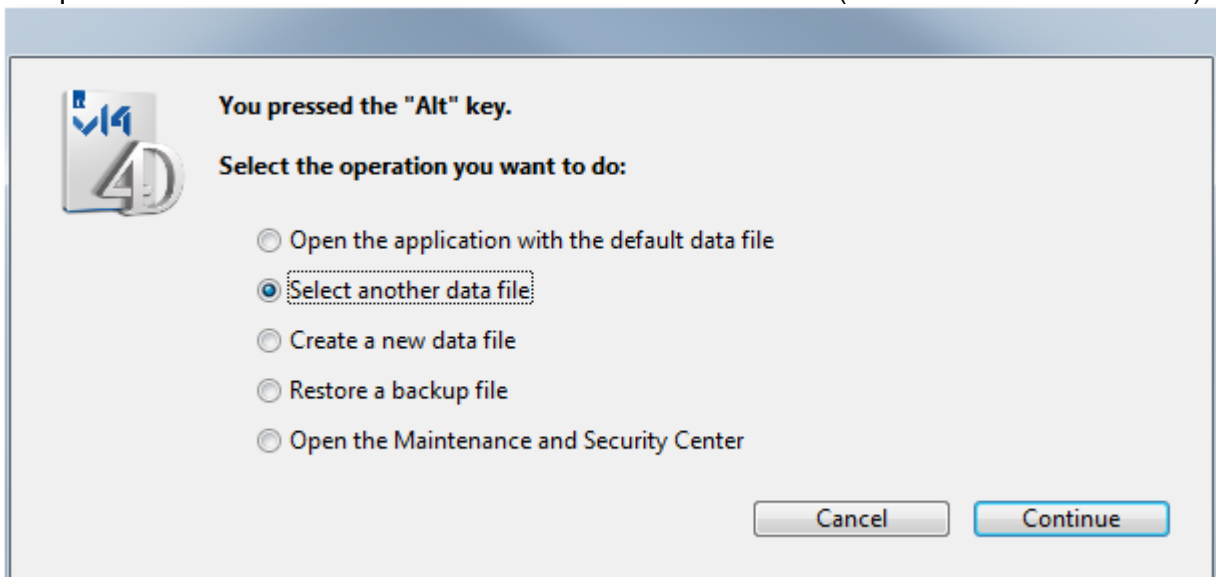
v14
4D

You pressed the "Alt" key.

Select the operation you want to do:

Open the application with the default data file

Select another data file

Create a new data file

Restore a backup file

Open the Maintenance and Security Center

Cancel
Continue